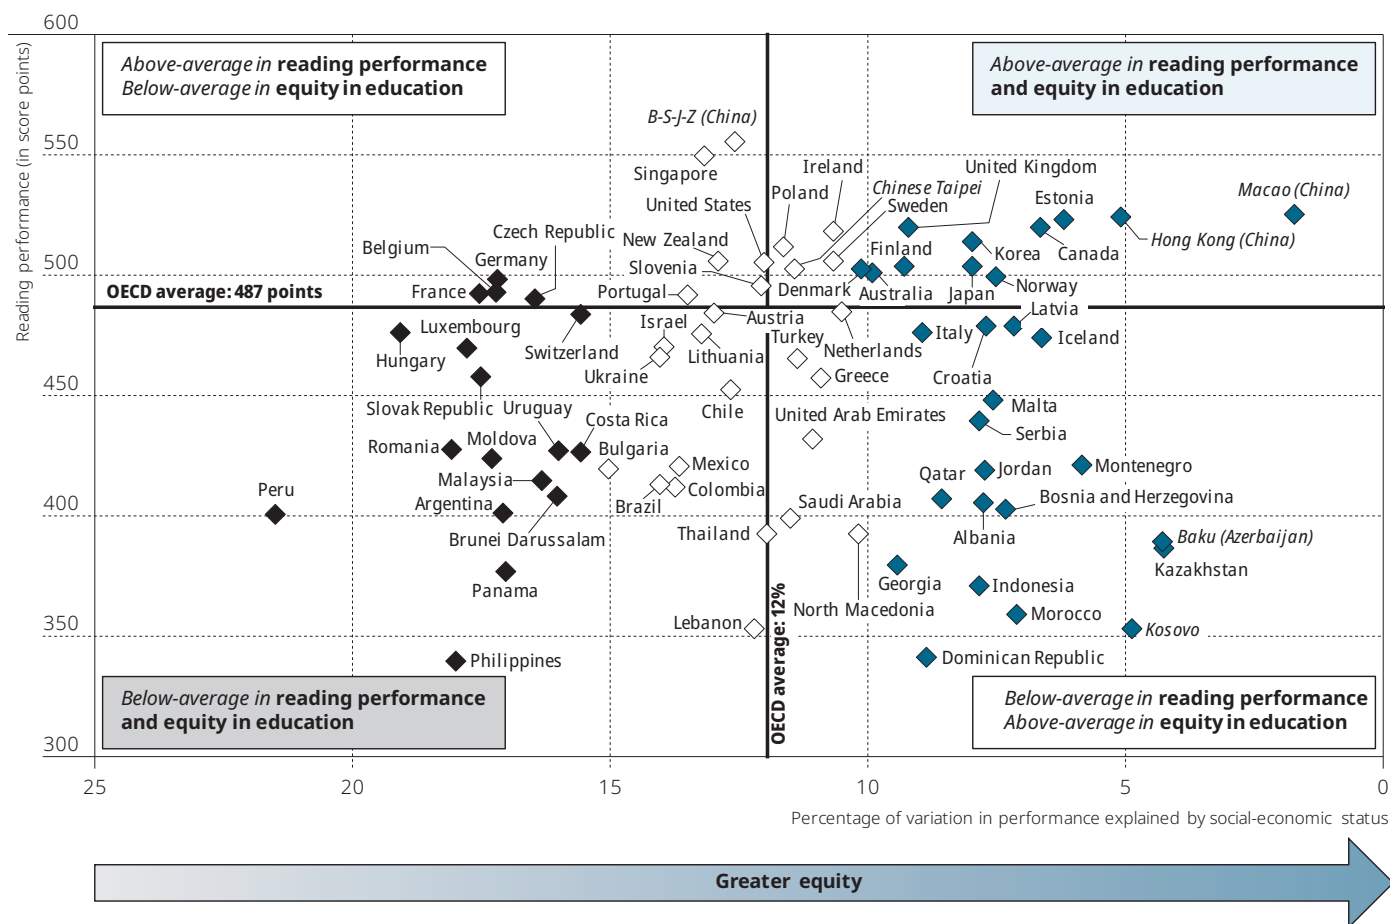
Above-average in reading performance
Below-average in equity in education

Above-average in reading performance
and equity in education

Below-average in reading performance
and equity in education

Below-average in reading performance
Above-average in equity in education

600
550
500
450
400
350
300

Reading performance (in score points)

OECD average: 487 points

OECD average: 12%

B-S-J-Z (China)
Singapore
Ireland
United Kingdom
Chinese Taipei
Poland
Sweden
Estonia
Macao (China)
Hong Kong (China)
United States
Czech Republic
New Zealand
Belgium
Germany
Finland
Canada
Korea
Slovenia
France
Portugal
Denmark
Australia
Japan
Norway
Latvia
Austria
Israel
Luxembourg
Turkey
Italy
Iceland
Netherlands
Hungary
Switzerland
Lithuania
Ukraine
Greece
Croatia
Slovak Republic
Uruguay
Chile
Malta
Costa Rica
United Arab Emirates
Serbia
Romania
Moldova
Bulgaria
Mexico
Jordan
Montenegro
Malaysia
Qatar
Peru
Argentina
Brazil
Colombia
Saudi Arabia
Bosnia and Herzegovina
Brunei Darussalam
Thailand
Albania
Baku (Azerbaijan)
Kazakhstan
Georgia
Panama
Indonesia
North Macedonia
Morocco
Lebanon
Kosovo
Dominican Republic
Philippines

25
20
15
10
5
0

Percentage of variation in performance explained by social-economic status

Greater equity